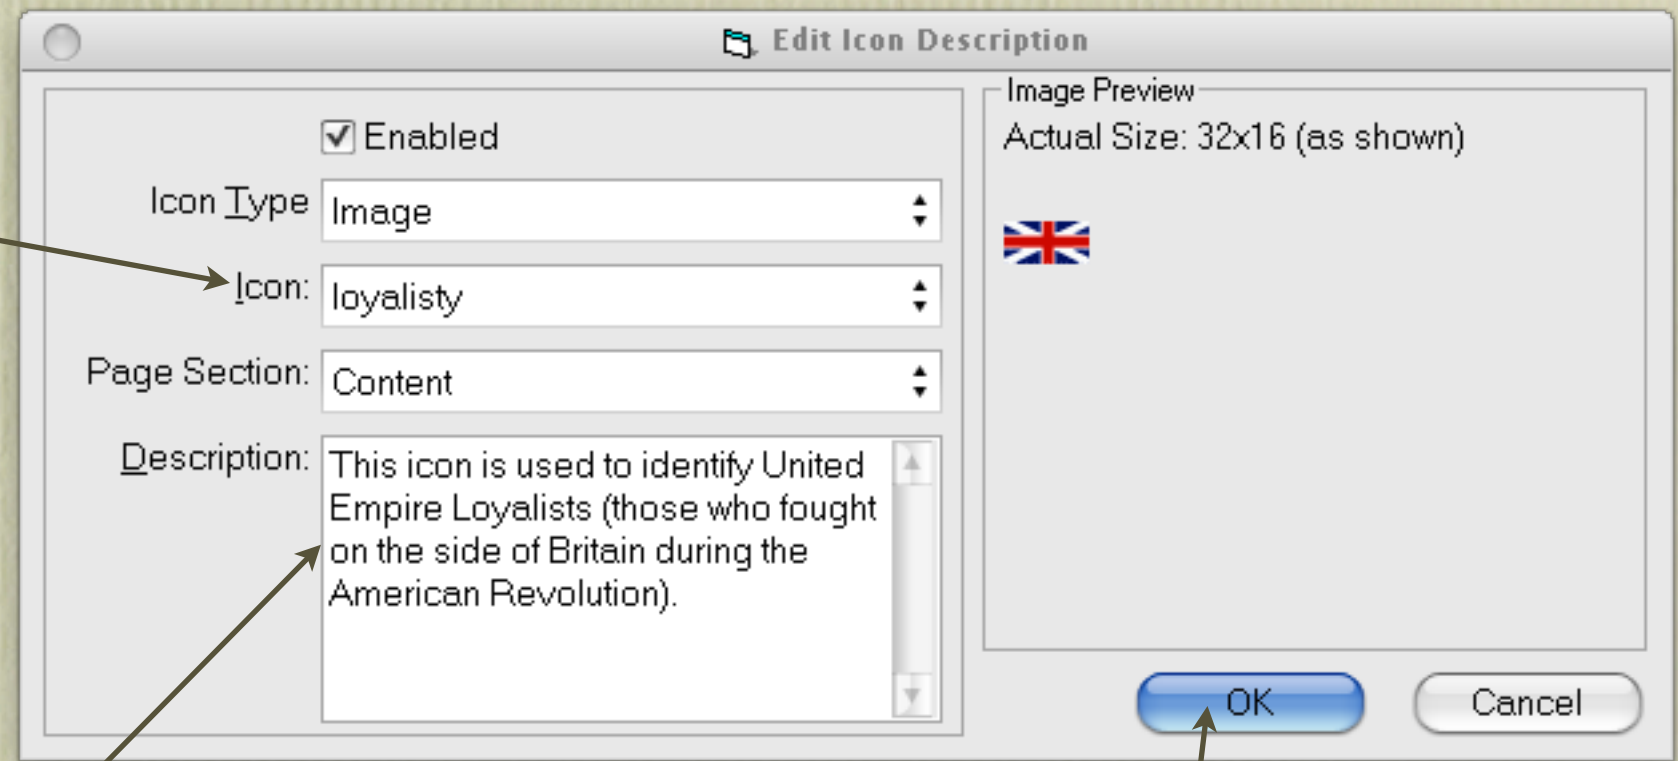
Edit Icon Description

Enabled

Icon Type Image

Icon: loyalisty

Page Section: Content

Description: This icon is used to identify United Empire Loyalists (those who fought on the side of Britain during the American Revolution).

Image Preview
Actual Size: 32x16 (as shown)

OK

Cancel